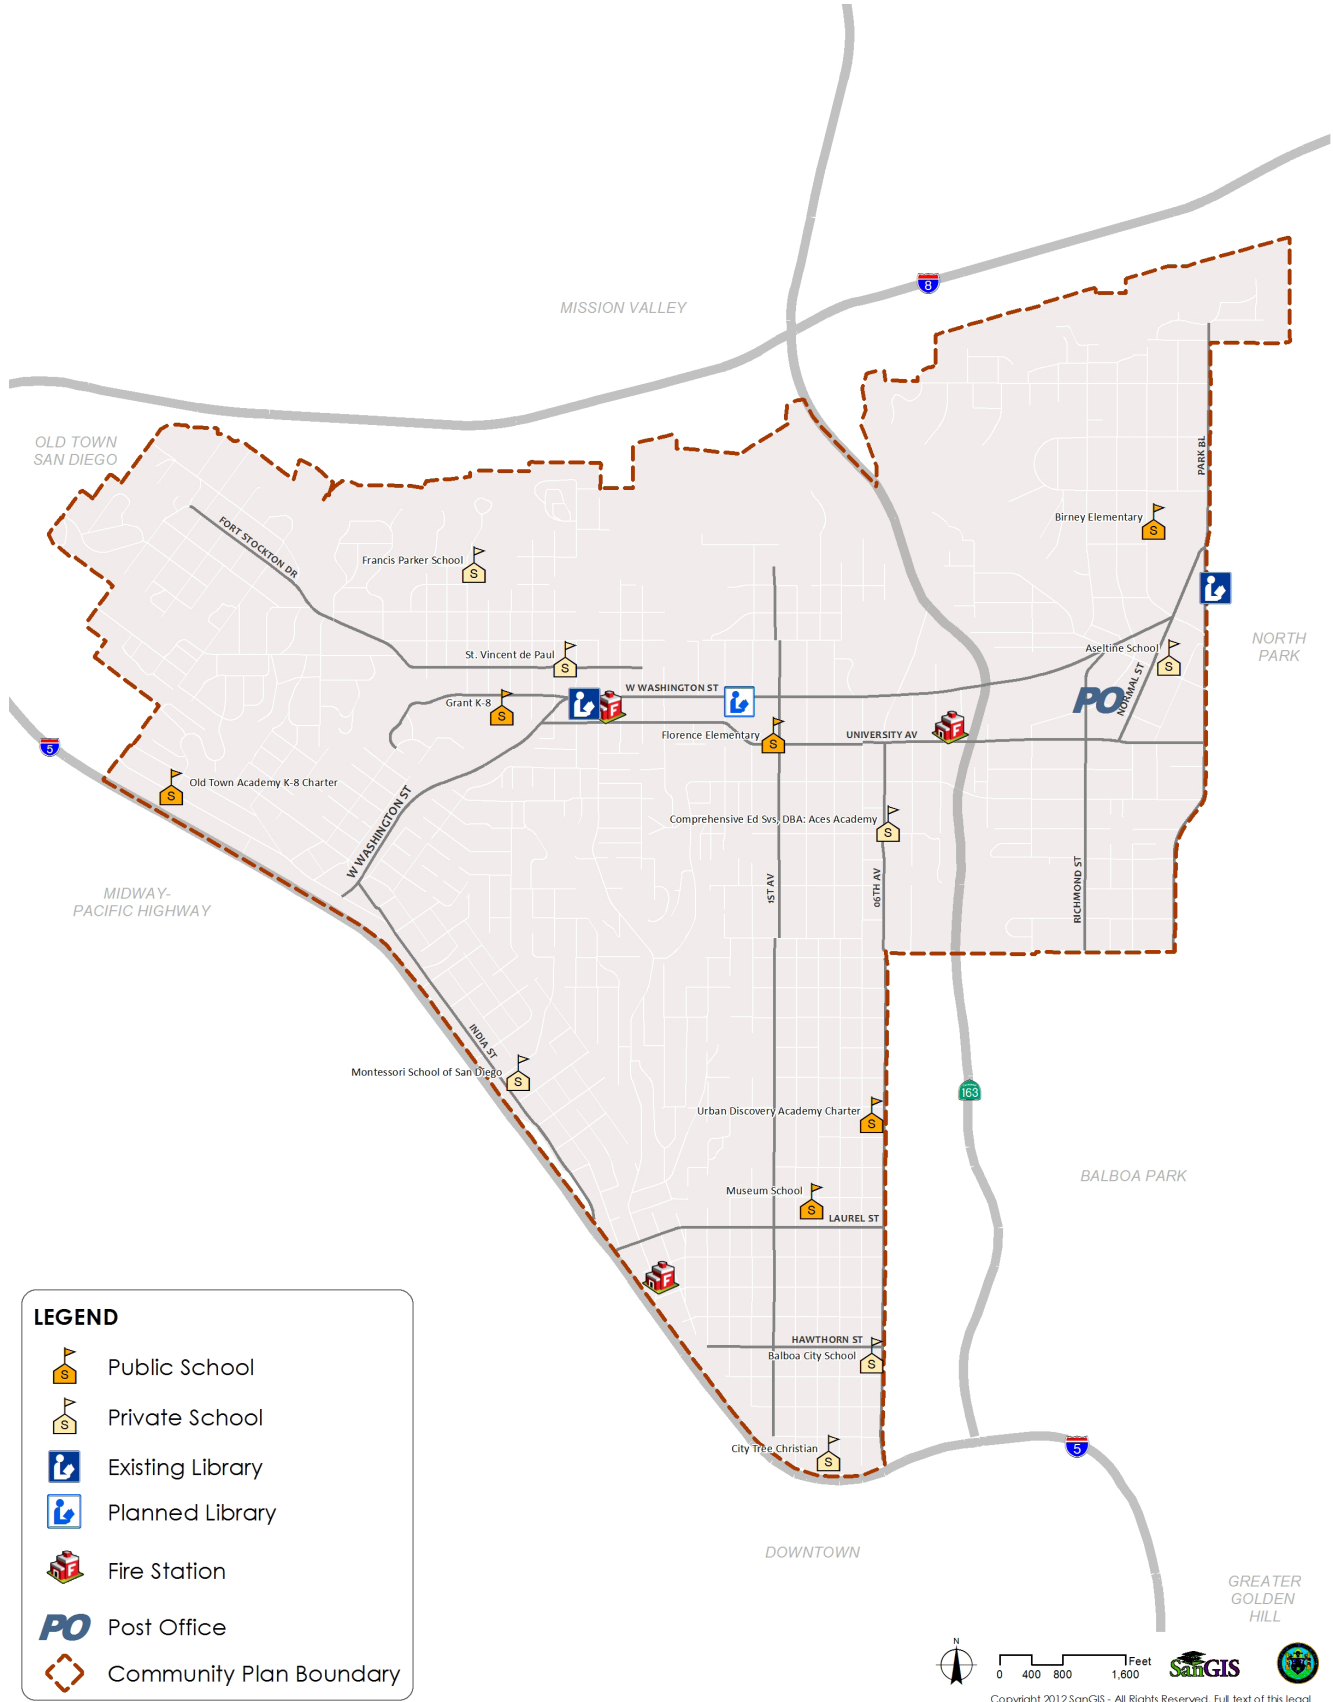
8

MISSION VALLEY

OLD TOWN SAN DIEGO

FORT STOCKTON DR

Francis Parker School

S

PARK BL

Birney Elementary

S

St. Vincent de Paul

S

NORTH PARK

Aseltine School

S

W WASHINGTON ST

Grant K-8

S

F

PO

NORMAL ST

5

Florence Elementary

S

UNIVERSITY AV

F

Old Town Academy K-8 Charter

S

W WASHINGTON ST

Comprehensive Ed Svs, DBA: Aces Academy

S

MIDWAY-PACIFIC HIGHWAY

1ST AV

06TH AV

RICHMOND ST

INDIA ST

Montessori School of San Diego

S

163

Urban Discovery Academy Charter

S

BALBOA PARK

Museum School

S

LAUREL ST

F

HAWTHORN ST

Balboa City School

S

City Tree Christian

S

5

LEGEND

Public School

Private School

Existing Library

Planned Library

Fire Station

PO Post Office

Community Plan Boundary

DOWNTOWN

GREATER GOLDEN HILL

N

0 400 800 1,600 Feet

SanGIS

Copyright 2012 SanGIS - All Rights Reserved. Full text of this legal